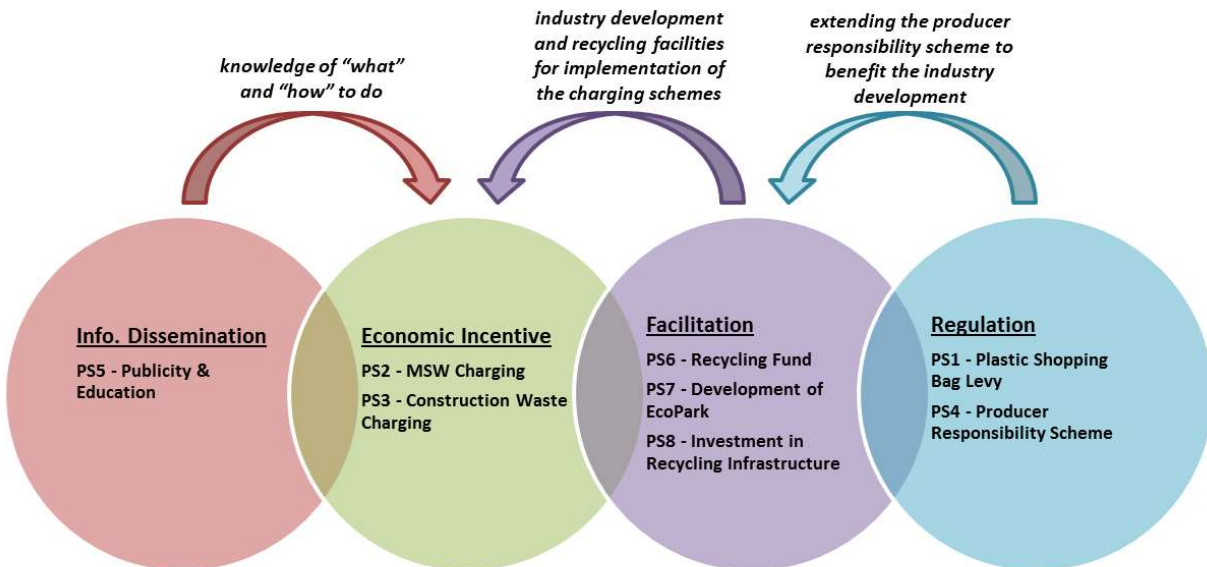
knowledge of "what" and "how" to do

industry development and recycling facilities for implementation of the charging schemes

extending the producer responsibility scheme to benefit the industry development

Info. Dissemination

PS5 - Publicity & Education

Economic Incentive

PS2 - MSW Charging

PS3 - Construction Waste Charging

Facilitation

PS6 - Recycling Fund

PS7 - Development of EcoPark

PS8 - Investment in Recycling Infrastructure

Regulation

PS1 - Plastic Shopping Bag Levy

PS4 - Producer Responsibility Scheme